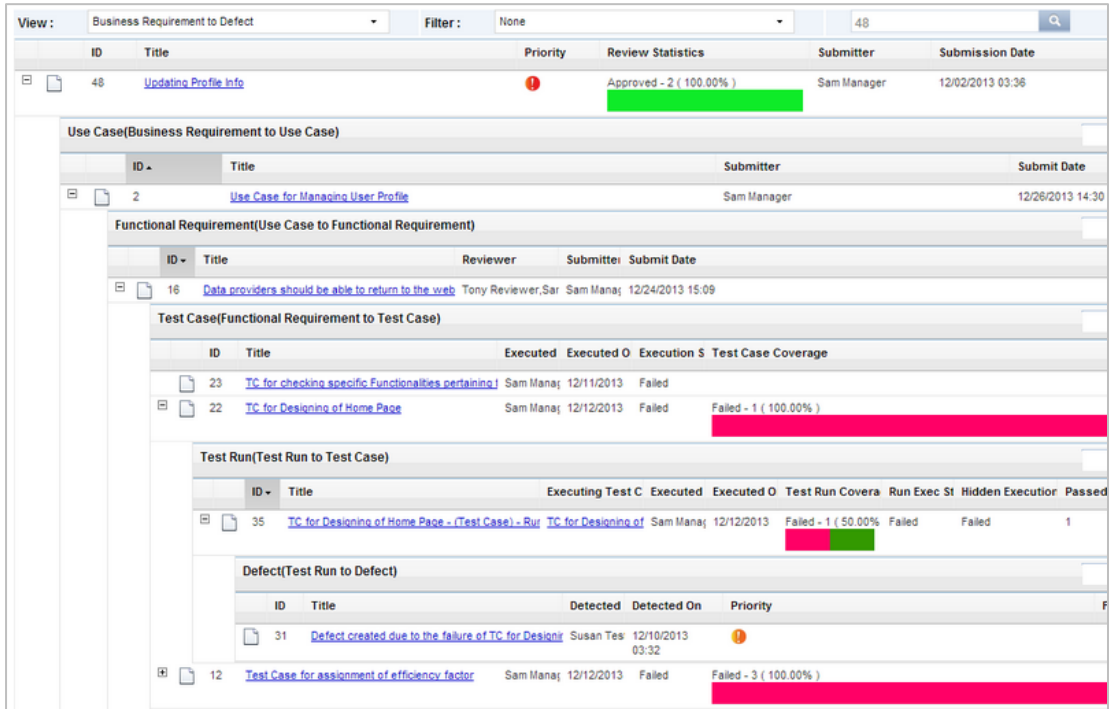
View : Business Requirement to Defect Filter : None 48

| ID | Title | Priority | Review Statistics | Submitter | Submission Date |
|---|---|---|---|---|---|
| 48 | Updating Profile Info | | Approved - 2 ( 100.00% ) | Sam Manager | 12/02/2013 03:36 |

Use Case(Business Requirement to Use Case)

| ID | Title | Submitter | Submit Date |
|---|---|---|---|
| 2 | Use Case for Managing User Profile | Sam Manager | 12/26/2013 14:30 |

Functional Requirement(Use Case to Functional Requirement)

| ID | Title | Reviewer | Submitter | Submit Date |
|---|---|---|---|---|
| 16 | Data providers should be able to return to the web | Tony Reviewer,Sar | Sam Manag | 12/24/2013 15:09 |

Test Case(Functional Requirement to Test Case)

| ID | Title | Executed | Executed O | Execution S | Test Case Coverage |
|---|---|---|---|---|---|
| 23 | TC for checking specific Functionalities pertaining t | Sam Manag | 12/11/2013 | Failed | |
| 22 | TC for Designing of Home Page | Sam Manag | 12/12/2013 | Failed | Failed - 1 ( 100.00% ) |

Test Run(Test Run to Test Case)

| ID | Title | Executing Test C | Executed | Executed O | Test Run Covera | Run Exec St | Hidden Executior | Passed |
|---|---|---|---|---|---|---|---|---|
| 35 | TC for Designing of Home Page - (Test Case) - Ru | TC for Designing of | Sam Manag | 12/12/2013 | Failed - 1 ( 50.00% | Failed | Failed | 1 |

Defect(Test Run to Defect)

| ID | Title | Detected | Detected On | Priority |
|---|---|---|---|---|
| 31 | Defect created due to the failure of TC for Designir | Susan Tes | 12/10/2013 03:32 | |

| 12 | Test Case for assignment of efficiency factor | Sam Manag | 12/12/2013 | Failed | Failed - 3 ( 100.00% ) |
|---|---|---|---|---|---|